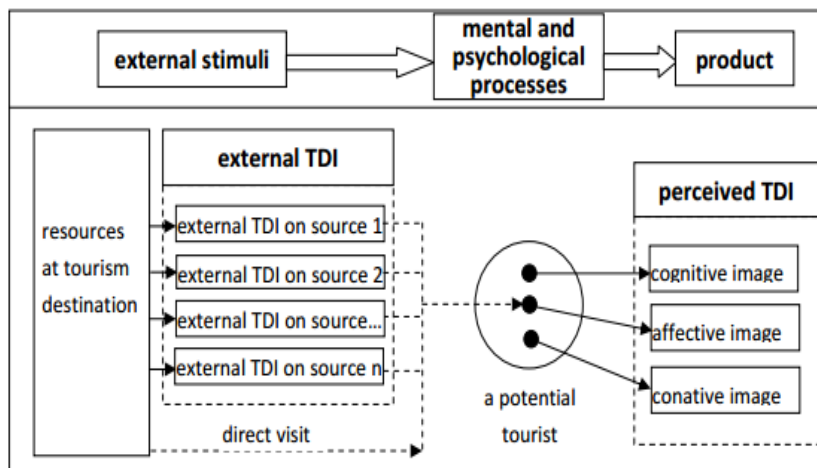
external stimuli

mental and psychological processes

product

resources at tourism destination

external TDI

external TDI on source 1

external TDI on source 2

external TDI on source...

external TDI on source n

direct visit

a potential tourist

perceived TDI

cognitive image

affective image

conative image